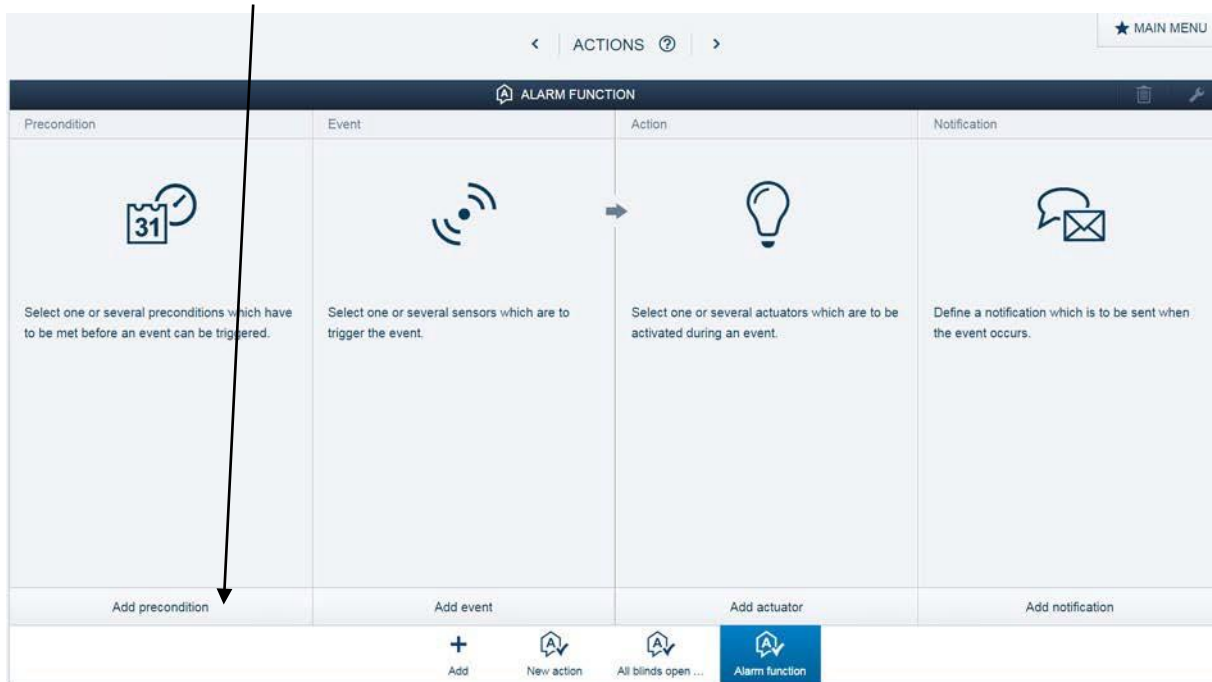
< ACTIONS ⑦ >

★ MAIN MENU

ALARM FUNCTION

Precondition

31

Select one or several preconditions which have to be met before an event can be triggered.

Add precondition

Event

Select one or several sensors which are to trigger the event.

Add event

Action

Select one or several actuators which are to be activated during an event.

Add actuator

Notification

Define a notification which is to be sent when the event occurs.

Add notification

Add

New action

All blinds open ...

Alarm function